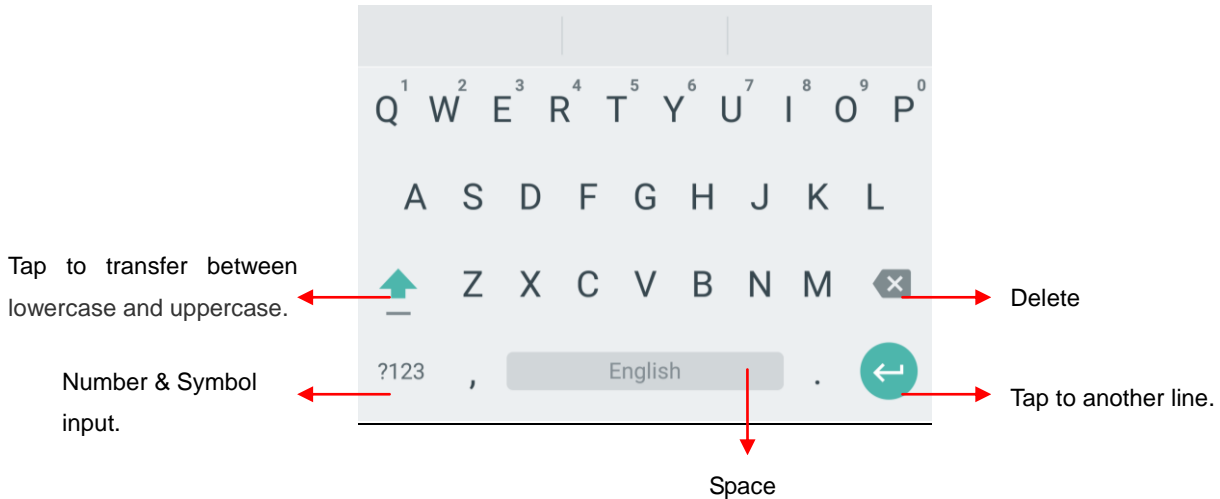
Q 1 W 2 E 3 R 4 T 5 Y 6 U 7 I 8 O 9 P 0

A S D F G H J K L

Tap to transfer between lowercase and uppercase.

Z X C V B N M

Delete

Number & Symbol input.

?123 , English .

Tap to another line.

Space